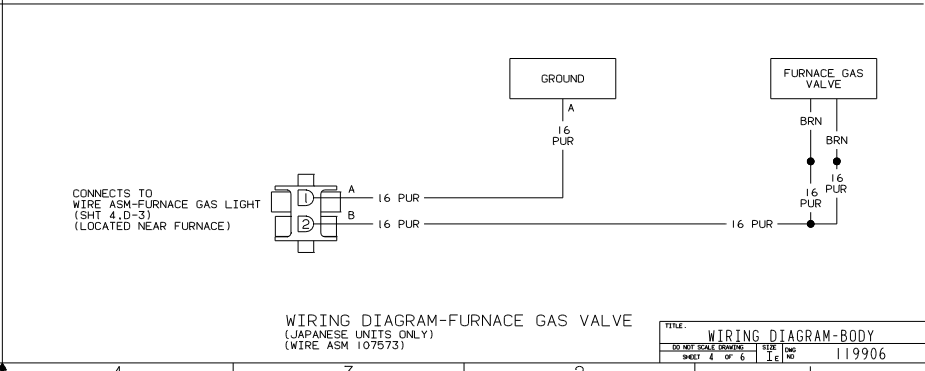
GROUND

A

16
PUR

FURNACE GAS
VALVE

BRN

BRN

16
PUR

16
PUR

CONNECTS TO
WIRE ASM-FURNACE GAS LIGHT
(SHT 4.D-3)
(LOCATED NEAR FURNACE)

1

2

A

B

16 PUR

16 PUR

16 PUR

WIRING DIAGRAM-FURNACE GAS VALVE
(JAPANESE UNITS ONLY)
(WIRE ASM 107573)

TITLE.
WIRING DIAGRAM-BODY

DO NOT SCALE DRAWING
SHEET 4 OF 6

SIZE
I E

DWG
NO
119906

4

3

2

1